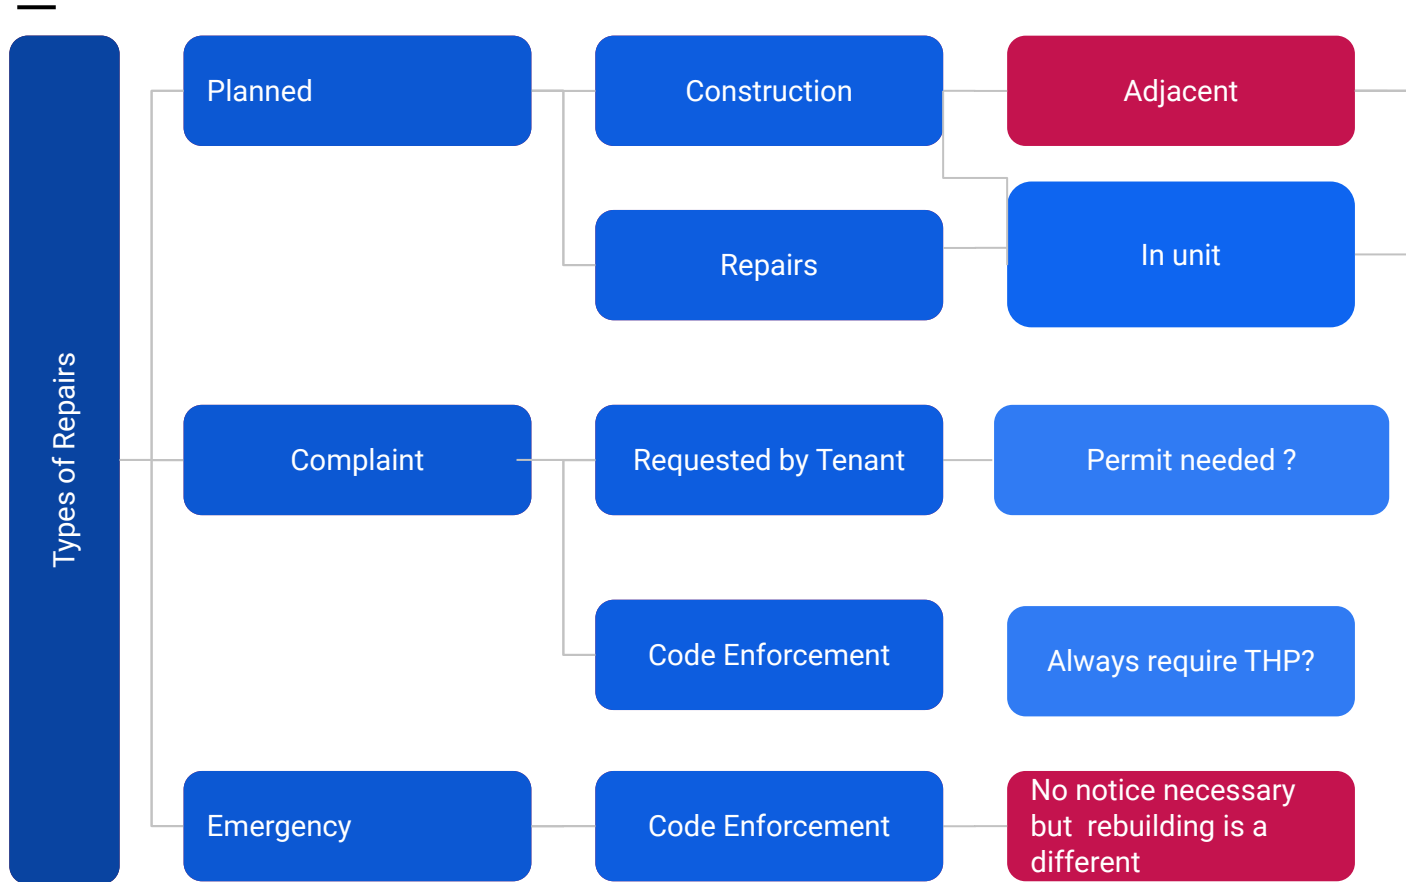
Types of Repairs

Planned

Construction

Adjacent

Repairs

In unit

Complaint

Requested by Tenant

Permit needed ?

Code Enforcement

Always require THP?

Emergency

Code Enforcement

No notice necessary but rebuilding is a different